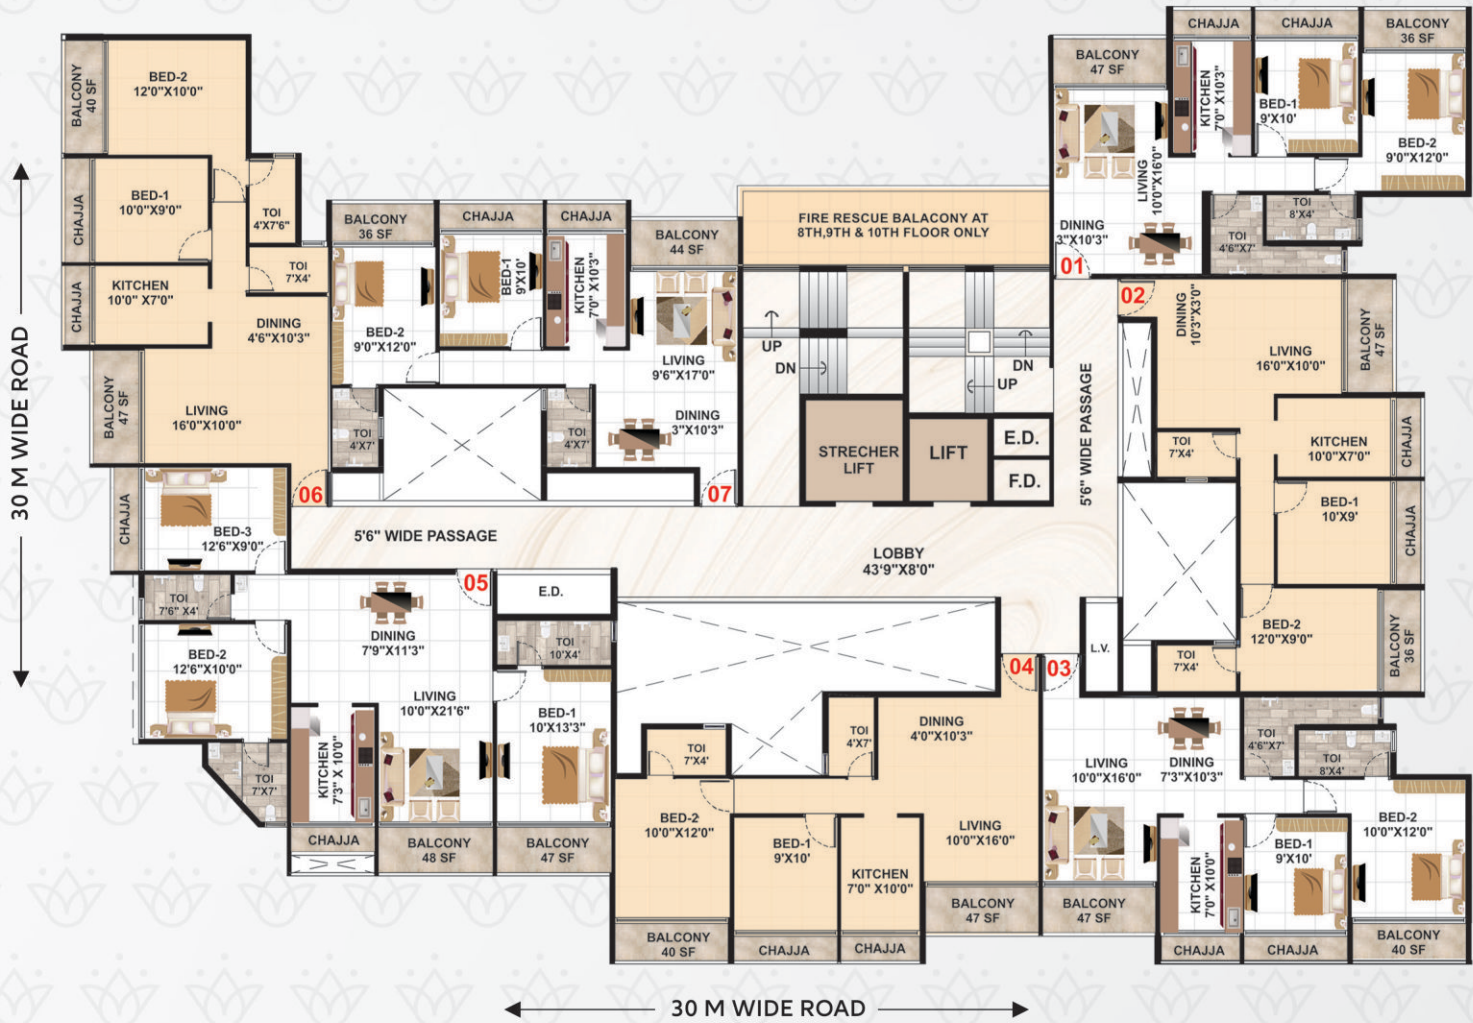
30 M WIDE ROAD

BALCONY 40 SF
BED-2 12'0"X10'0"
CHAJJA
BED-1 10'0"X9'0"
TOI 4'X7'6"
CHAJJA
KITCHEN 10'0" X7'0"
TOI 7'X4'
DINING 4'6"X10'3"
BALCONY 47 SF
LIVING 16'0"X10'0"
CHAJJA
BED-3 12'6"X9'0"
06
TOI 7'6" X4'
BED-2 12'6"X10'0"
TOI 7'X7'
KITCHEN 7'3" X 10'0"
CHAJJA

BALCONY 36 SF
CHAJJA
CHAJJA
BED-1 9'X10'
KITCHEN 7'0" X10'3"
BALCONY 44 SF
BED-2 9'0"X12'0"
LIVING 9'6"X17'0"
TOI 4'X7'
TOI 4'X7'
DINING 3"X10'3"
07

FIRE RESCUE BALACONY AT 8TH,9TH & 10TH FLOOR ONLY
UP
DN
DN
UP
STRECHER LIFT
LIFT
E.D.
F.D.

5'6" WIDE PASSAGE
LOBBY 43'9"X8'0"
05
E.D.
DINING 7'9"X11'3"
TOI 10'X4'
LIVING 10'0"X21'6"
BED-1 10'X13'3"
BALCONY 48 SF
BALCONY 47 SF

BALCONY 47 SF
KITCHEN 7'0" X10'3"
BED-1 9'X10'
LIVING 10'0"X16'0"
DINING 3"X10'3"
01
CHAJJA
CHAJJA
BALCONY 36 SF
BED-2 9'0"X12'0"
TOI 8'X4'
TOI 4'6"X7'

02
DINING 10'3"X3'0"
LIVING 16'0"X10'0"
BALCONY 47 SF
5'6" WIDE PASSAGE
TOI 7'X4'
KITCHEN 10'0"X7'0"
CHAJJA
BED-1 10'X9'
CHAJJA
BED-2 12'0"X9'0"
BALCONY 36 SF
L.V.
TOI 7'X4'
04
03

TOI 7'X4'
TOI 4'X7'
DINING 4'0"X10'3"
BED-2 10'0"X12'0"
BED-1 9'X10'
KITCHEN 7'0" X10'0"
LIVING 10'0"X16'0"
BALCONY 40 SF
CHAJJA
CHAJJA
BALCONY 47 SF

LIVING 10'0"X16'0"
DINING 7'3"X10'3"
TOI 4'6"X7'
TOI 8'X4'
BED-2 10'0"X12'0"
BED-1 9'X10'
KITCHEN 7'0" X10'0"
BALCONY 47 SF
CHAJJA
CHAJJA
BALCONY 40 SF

30 M WIDE ROAD